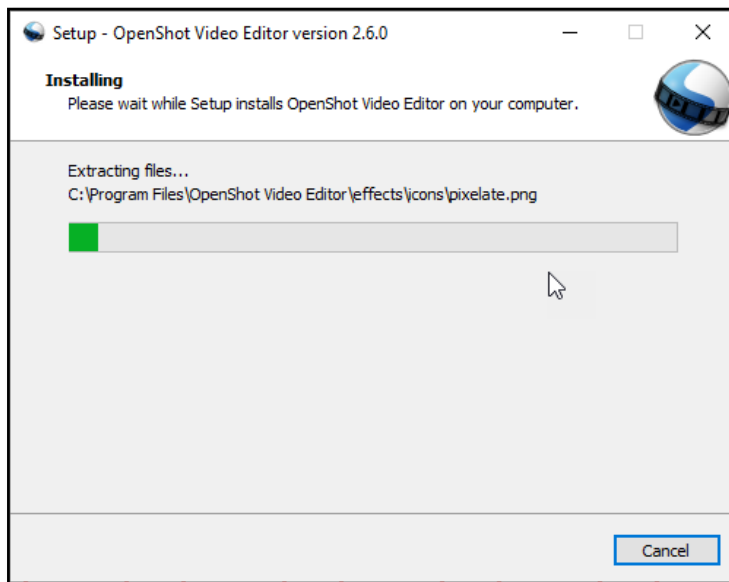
Setup - OpenShot Video Editor version 2.6.0

Installing
Please wait while Setup installs OpenShot Video Editor on your computer.

Extracting files...
C:\Program Files\OpenShot Video Editor\effects\icons\pixelate.png

Cancel